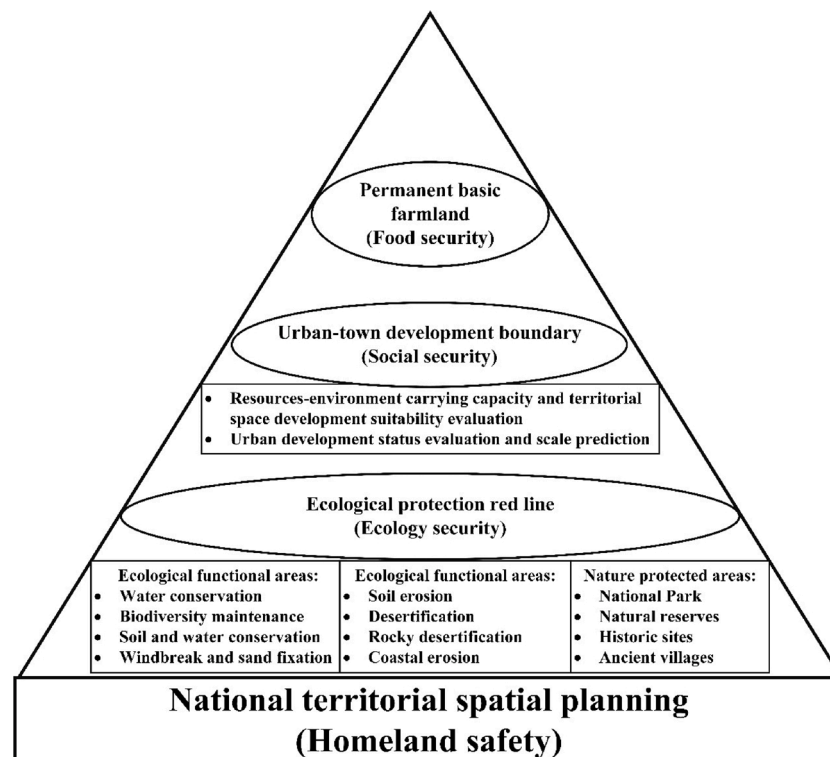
Permanent basic farmland
(Food security)

Urban-town development boundary
(Social security)

- Resources-environment carrying capacity and territorial space development suitability evaluation
- Urban development status evaluation and scale prediction

Ecological protection red line
(Ecology security)

| Ecological functional areas: | Ecological functional areas: | Nature protected areas: |
|---|---|---|
| • Water conservation | • Soil erosion | • National Park |
| • Biodiversity maintenance | • Desertification | • Natural reserves |
| • Soil and water conservation | • Rocky desertification | • Historic sites |
| • Windbreak and sand fixation | • Coastal erosion | • Ancient villages |

National territorial spatial planning
(Homeland safety)